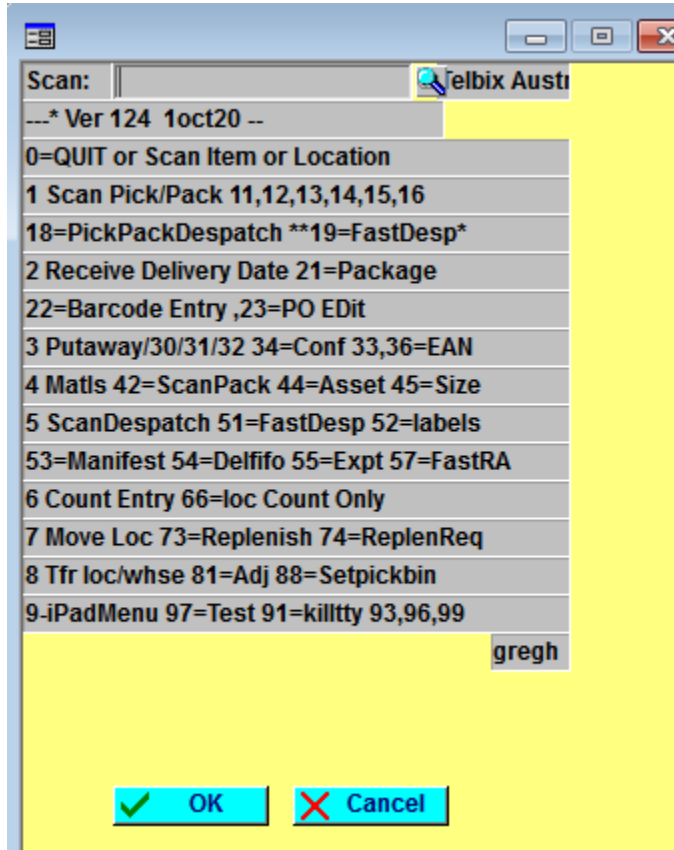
Scan:

Telbix Austr

---* Ver 124 1oct20 --

0=QUIT or Scan Item or Location

1 Scan Pick/Pack 11,12,13,14,15,16

18=PickPackDespatch **19=FastDesp*

2 Receive Delivery Date 21=Package

22=Barcode Entry ,23=PO EDit

3 Putaway/30/31/32 34=Conf 33,36=EAN

4 Matls 42=ScanPack 44=Asset 45=Size

5 ScanDespatch 51=FastDesp 52=labels

53=Manifest 54=Delfifo 55=Expt 57=FastRA

6 Count Entry 66=loc Count Only

7 Move Loc 73=Replenish 74=ReplenReq

8 Tfr loc/whse 81=Adj 88=Setpickbin

9-iPadMenu 97=Test 91=killtty 93,96,99

gregh

OK

Cancel